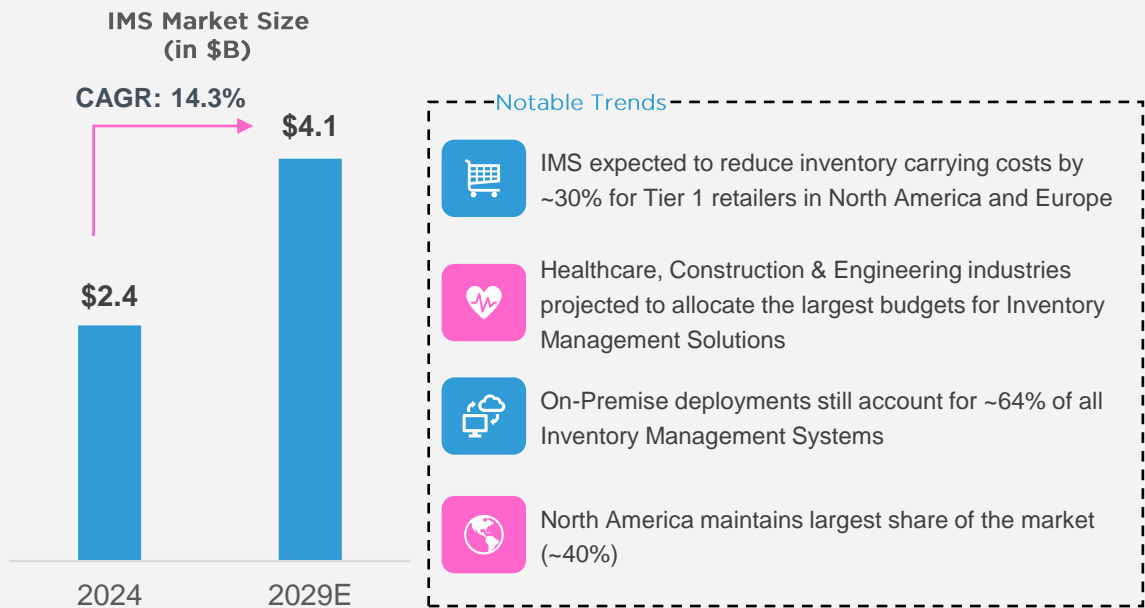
IMS Market Size
(in $B)

CAGR: 14.3%

$4.1

$2.4

2024

2029E

Notable Trends

IMS expected to reduce inventory carrying costs by ~30% for Tier 1 retailers in North America and Europe

Healthcare, Construction & Engineering industries projected to allocate the largest budgets for Inventory Management Solutions

On-Premise deployments still account for ~64% of all Inventory Management Systems

North America maintains largest share of the market (~40%)